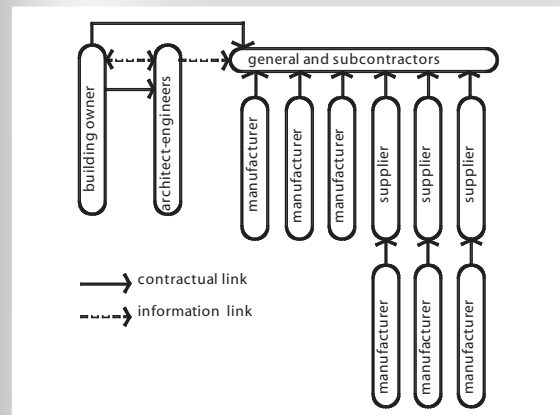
building owner

architect-engineers

general and subcontractors

manufacturer

manufacturer

manufacturer

supplier

supplier

supplier

manufacturer

manufacturer

manufacturer

contractual link

information link